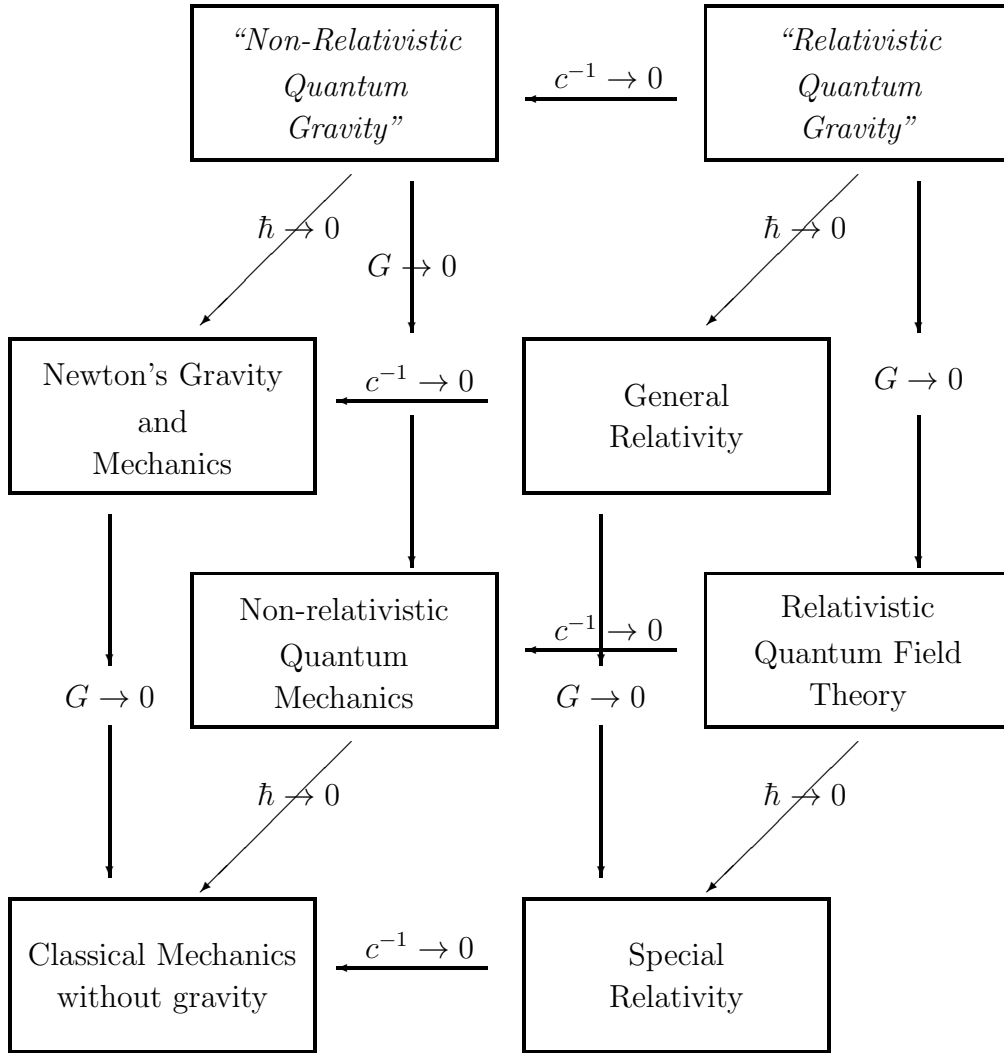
"Non-Relativistic Quantum Gravity"

$c^{-1} \to 0$

"Relativistic Quantum Gravity"

$\hbar \to 0$

$G \to 0$

$\hbar \to 0$

Newton's Gravity and Mechanics

$c^{-1} \to 0$

General Relativity

$G \to 0$

Non-relativistic Quantum Mechanics

$c^{-1} \to 0$

Relativistic Quantum Field Theory

$G \to 0$

$G \to 0$

$\hbar \to 0$

$\hbar \to 0$

Classical Mechanics without gravity

$c^{-1} \to 0$

Special Relativity